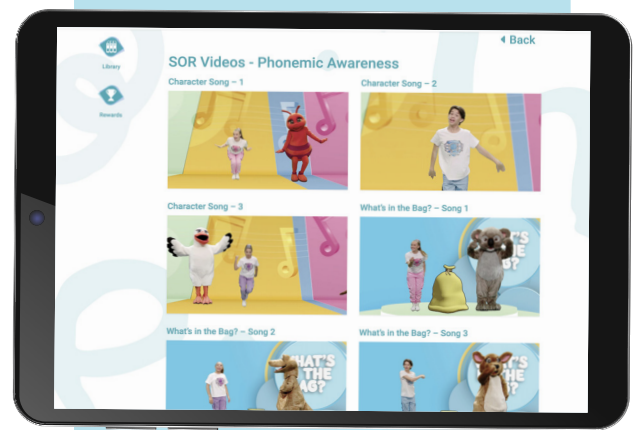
Library

Rewards

SOR Videos - Phonemic Awareness

Back

Character Song – 1

Character Song – 2

Character Song – 3

What's in the Bag? – Song 1

What's in the Bag? – Song 2

What's in the Bag? – Song 3

WHAT'S THE BAG?

WHAT'S THE BAG?